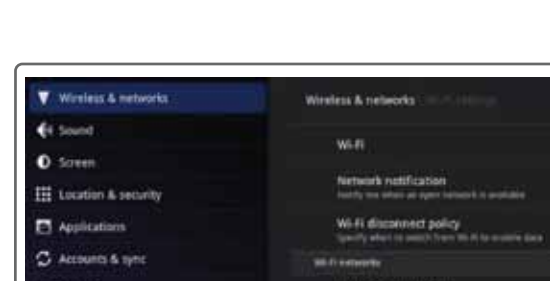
Wireless & networks
Sound
Screen
Location & security
Applications
Accounts & sync

Wireless & networks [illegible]

Wi-Fi

Network notification
Notify me when an open network is available

Wi-Fi disconnect policy
Specify when to switch from Wi-Fi to mobile data

Wi-Fi networks